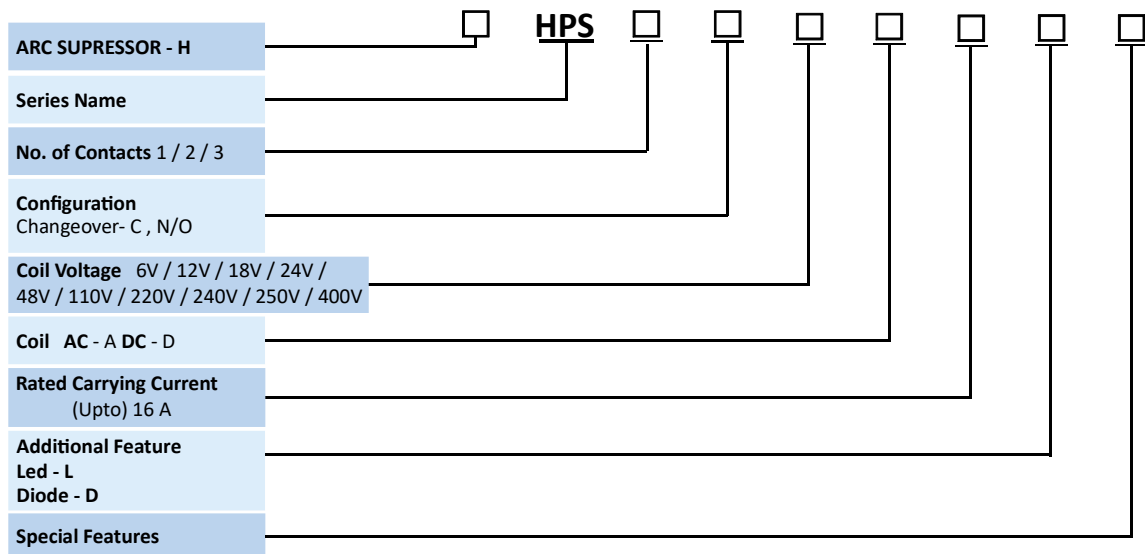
HPS

ARC SUPRESSOR - H

Series Name

No. of Contacts 1 / 2 / 3

Configuration
Changeover- C , N/O

Coil Voltage 6V / 12V / 18V / 24V / 48V / 110V / 220V / 240V / 250V / 400V

Coil AC - A DC - D

Rated Carrying Current
(Upto) 16 A

Additional Feature
Led - L
Diode - D

Special Features